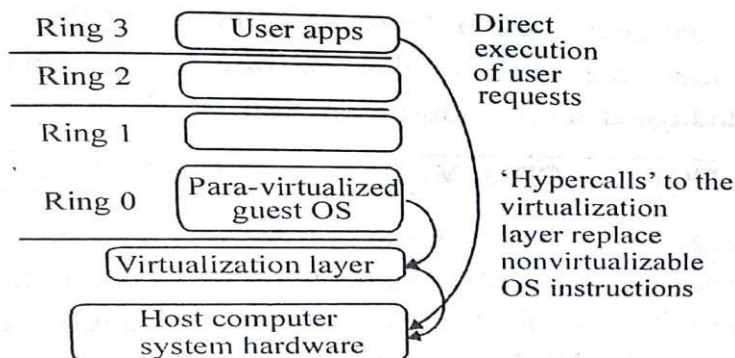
Ring 3
User apps
Direct execution of user requests
Ring 2
Ring 1
Ring 0
Para-virtualized guest OS
'Hypercalls' to the virtualization layer replace nonvirtualizable OS instructions
Virtualization layer
Host computer system hardware